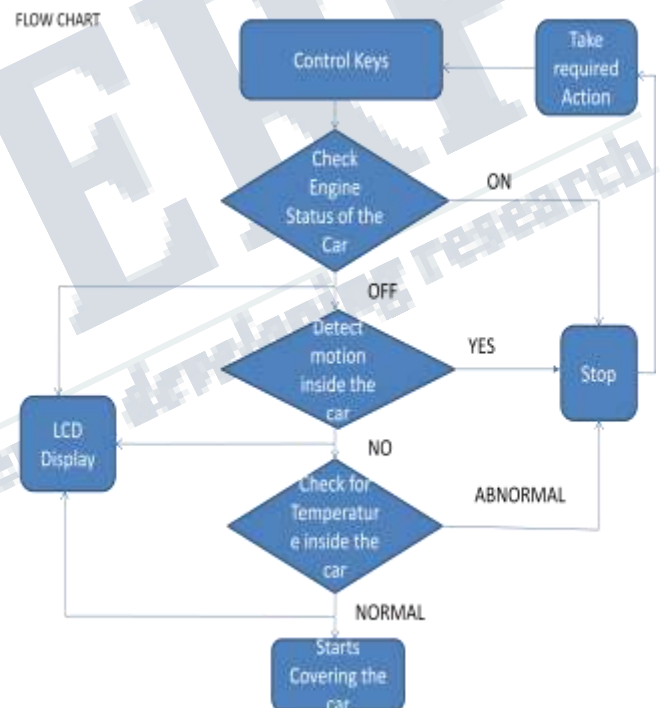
FLOW CHART

Control Keys

Take required Action

Check Engine Status of the Car

ON

OFF

Detect motion inside the car

YES

Stop

LCD Display

NO

Check for Temperatur e inside the car

ABNORMAL

NORMAL

Starts Covering the car